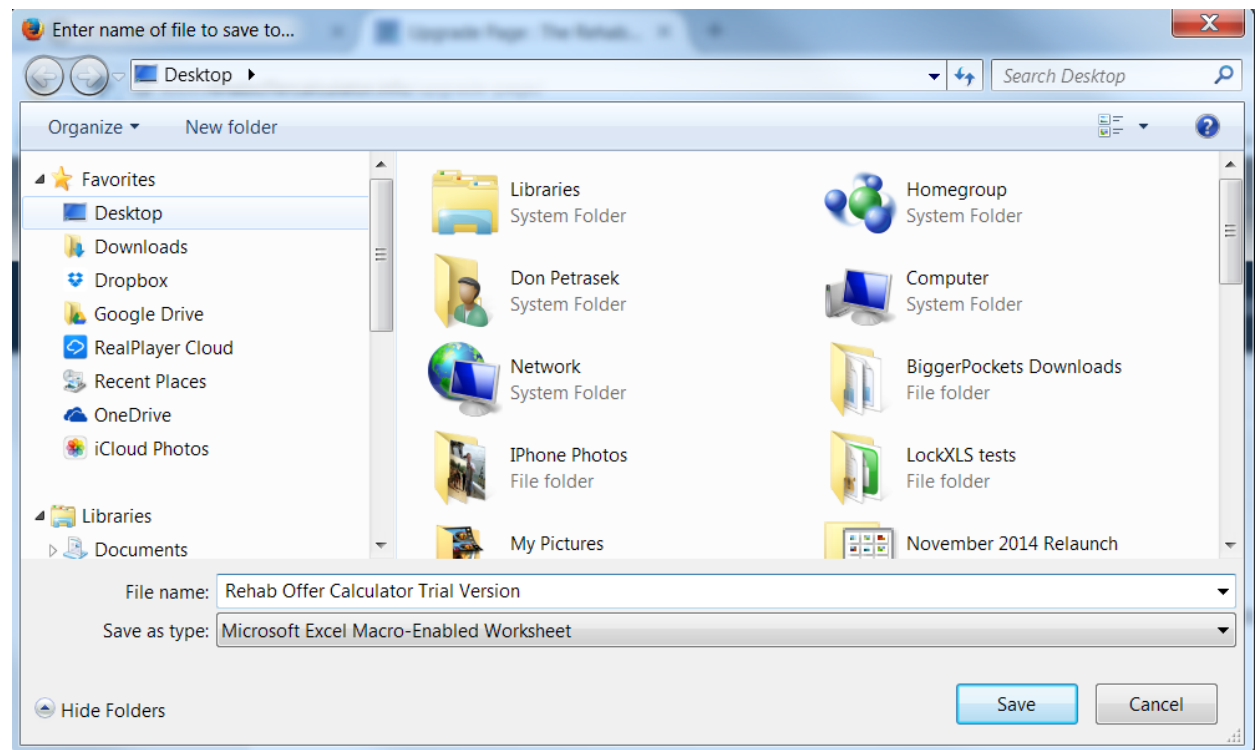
Enter name of file to save to...

Upgrade Page - The Rehab...

Desktop ▸

Search Desktop

Organize ▾ New folder

Favorites
Desktop
Downloads
Dropbox
Google Drive
RealPlayer Cloud
Recent Places
OneDrive
iCloud Photos

Libraries
Documents

Libraries
System Folder

Homegroup
System Folder

Don Petrasek
System Folder

Computer
System Folder

Network
System Folder

BiggerPockets Downloads
File folder

IPhone Photos
File folder

LockXLS tests
File folder

My Pictures

November 2014 Relaunch

File name: Rehab Offer Calculator Trial Version

Save as type: Microsoft Excel Macro-Enabled Worksheet

Hide Folders

Save

Cancel